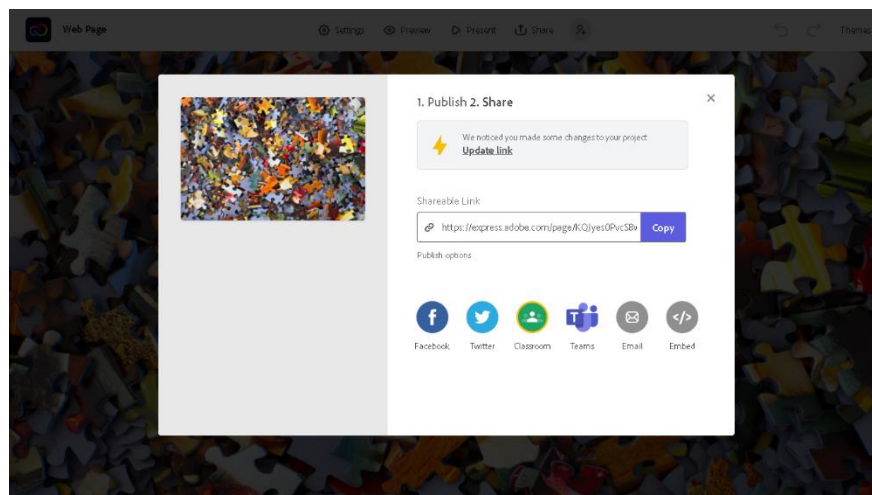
Web Page

Settings Preview Present Share

Thomas

1. Publish 2. Share

×

We noticed you made some changes to your project
Update link

Shareable Link

https://express.adobe.com/page/KQJyes0PvcSBv

Copy

Publish options

Facebook Twitter Classroom Teams Email Embed